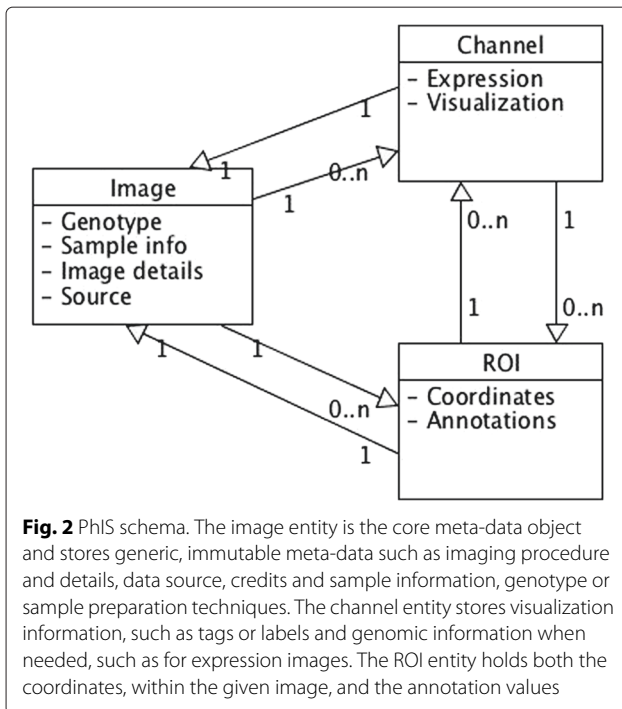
Channel
- Expression
- Visualization

Image
- Genotype
- Sample info
- Image details
- Source

ROI
- Coordinates
- Annotations

1
1
0..n
1
0..n
1
1
0..n
1
1
0..n
1

**Fig. 2** PhIS schema. The image entity is the core meta-data object and stores generic, immutable meta-data such as imaging procedure and details, data source, credits and sample information, genotype or sample preparation techniques. The channel entity stores visualization information, such as tags or labels and genomic information when needed, such as for expression images. The ROI entity holds both the coordinates, within the given image, and the annotation values